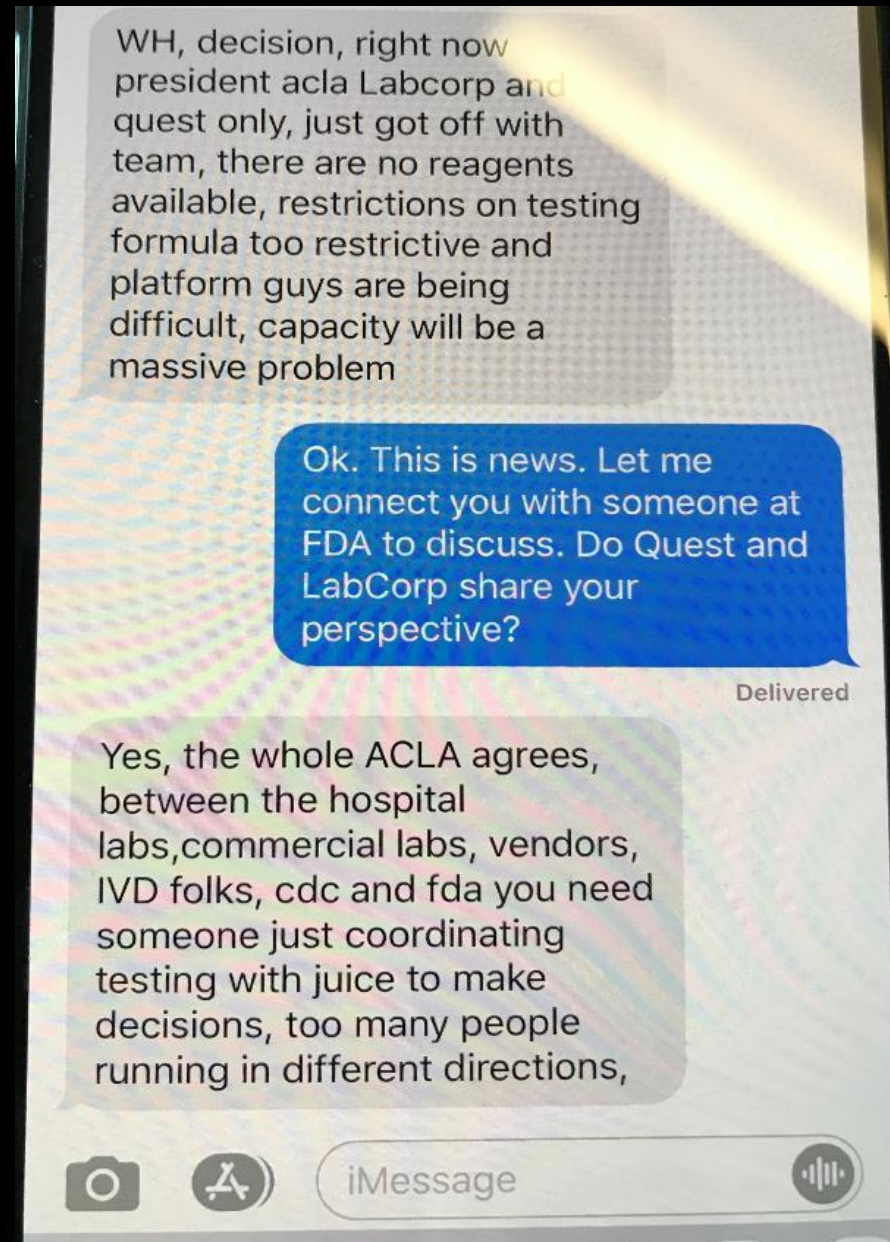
WH, decision, right now president acla Labcorp and quest only, just got off with team, there are no reagents available, restrictions on testing formula too restrictive and platform guys are being difficult, capacity will be a massive problem

Ok. This is news. Let me connect you with someone at FDA to discuss. Do Quest and LabCorp share your perspective?

Delivered

Yes, the whole ACLA agrees, between the hospital labs,commercial labs, vendors, IVD folks, cdc and fda you need someone just coordinating testing with juice to make decisions, too many people running in different directions,

iMessage